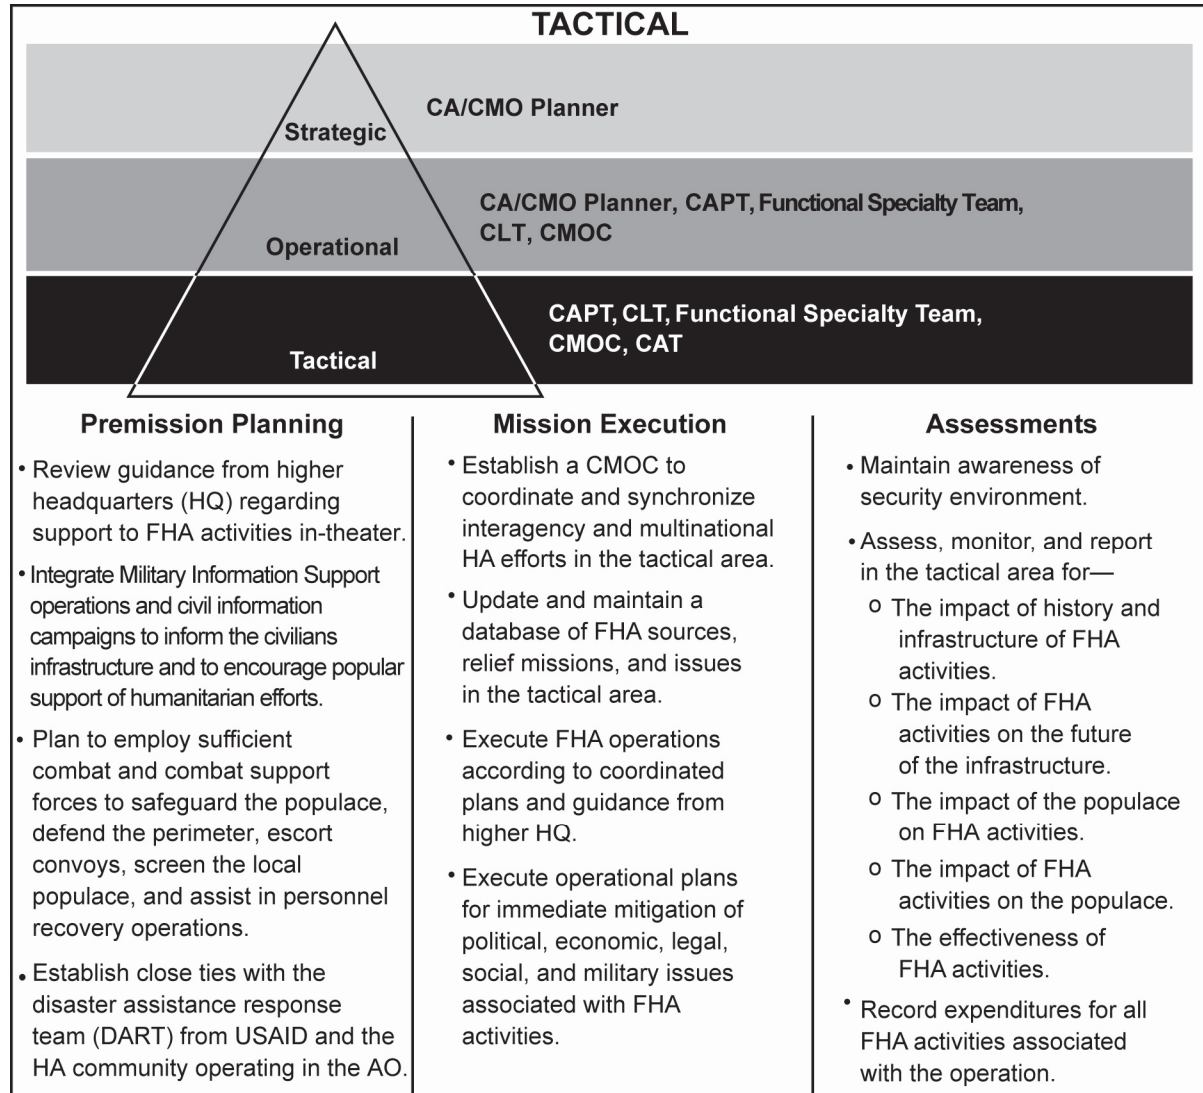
TACTICAL

Strategic

CA/CMO Planner

Operational

CA/CMO Planner, CAPT, Functional Specialty Team, CLT, CMOC

Tactical

CAPT, CLT, Functional Specialty Team, CMOC, CAT

Premission Planning

• Review guidance from higher headquarters (HQ) regarding support to FHA activities in-theater.

• Integrate Military Information Support operations and civil information campaigns to inform the civilians infrastructure and to encourage popular support of humanitarian efforts.

• Plan to employ sufficient combat and combat support forces to safeguard the populace, defend the perimeter, escort convoys, screen the local populace, and assist in personnel recovery operations.

• Establish close ties with the disaster assistance response team (DART) from USAID and the HA community operating in the AO.

Mission Execution

• Establish a CMOC to coordinate and synchronize interagency and multinational HA efforts in the tactical area.

• Update and maintain a database of FHA sources, relief missions, and issues in the tactical area.

• Execute FHA operations according to coordinated plans and guidance from higher HQ.

• Execute operational plans for immediate mitigation of political, economic, legal, social, and military issues associated with FHA activities.

Assessments

• Maintain awareness of security environment.

• Assess, monitor, and report in the tactical area for—

o The impact of history and infrastructure of FHA activities.

o The impact of FHA activities on the future of the infrastructure.

o The impact of the populace on FHA activities.

o The impact of FHA activities on the populace.

o The effectiveness of FHA activities.

• Record expenditures for all FHA activities associated with the operation.